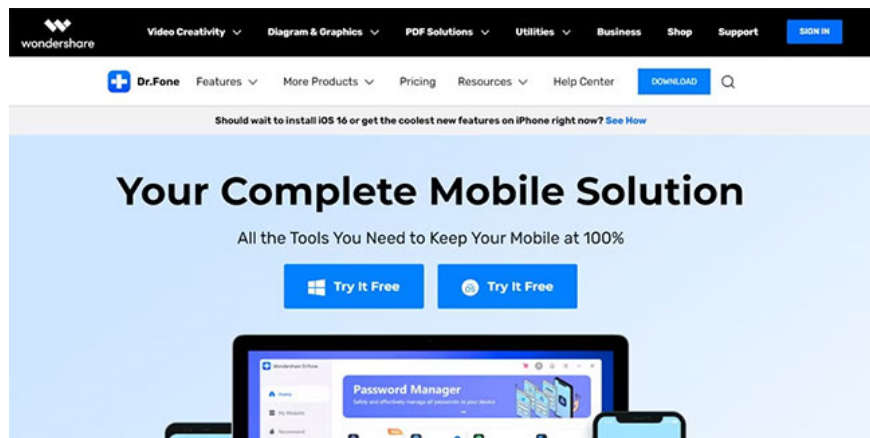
wondershare Video Creativity Diagram & Graphics PDF Solutions Utilities Business Shop Support SIGN IN

Dr.Fone Features More Products Pricing Resources Help Center DOWNLOAD

Should wait to install iOS 16 or get the coolest new features on iPhone right now? See How

Your Complete Mobile Solution

All the Tools You Need to Keep Your Mobile at 100%

Try It Free Try It Free

Wondershare Dr.Fone
Home
My Modules
Recommend
Password Manager
Safely and effectively manage all passwords in your device